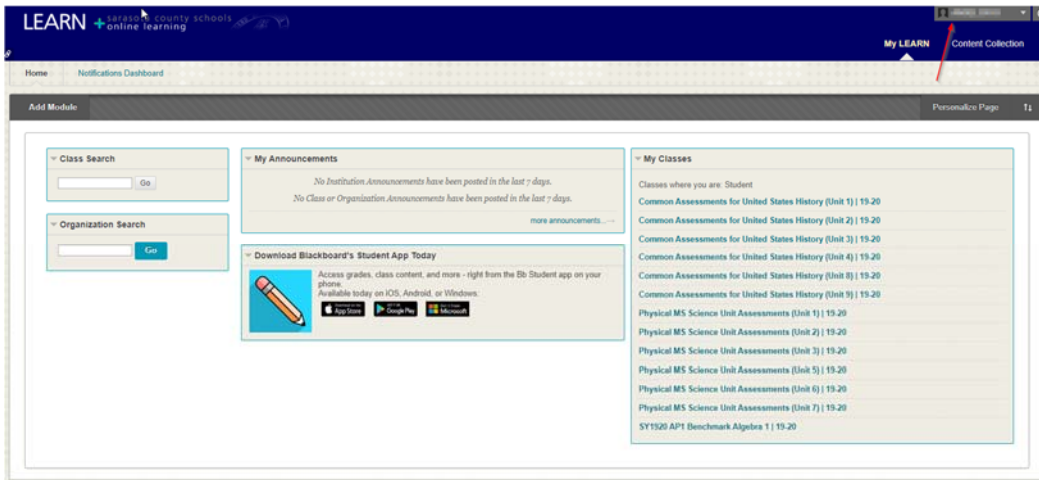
LEARN + sarasota county schools online learning

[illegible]

My LEARN Content Collection

Home Notifications Dashboard

Add Module

Personalize Page

Class Search

Go

Organization Search

Go

My Announcements

No Institution Announcements have been posted in the last 7 days.

No Class or Organization Announcements have been posted in the last 7 days.

more announcements... →

Download Blackboard's Student App Today

Access grades, class content, and more - right from the Bb Student app on your phone.
Available today on iOS, Android, or Windows.

App Store Google Play Microsoft

My Classes

Classes where you are: Student

Common Assessments for United States History (Unit 1) | 19-20

Common Assessments for United States History (Unit 2) | 19-20

Common Assessments for United States History (Unit 3) | 19-20

Common Assessments for United States History (Unit 4) | 19-20

Common Assessments for United States History (Unit 8) | 19-20

Common Assessments for United States History (Unit 9) | 19-20

Physical MS Science Unit Assessments (Unit 1) | 19-20

Physical MS Science Unit Assessments (Unit 2) | 19-20

Physical MS Science Unit Assessments (Unit 3) | 19-20

Physical MS Science Unit Assessments (Unit 5) | 19-20

Physical MS Science Unit Assessments (Unit 6) | 19-20

Physical MS Science Unit Assessments (Unit 7) | 19-20

SY1920 AP1 Benchmark Algebra 1 | 19-20